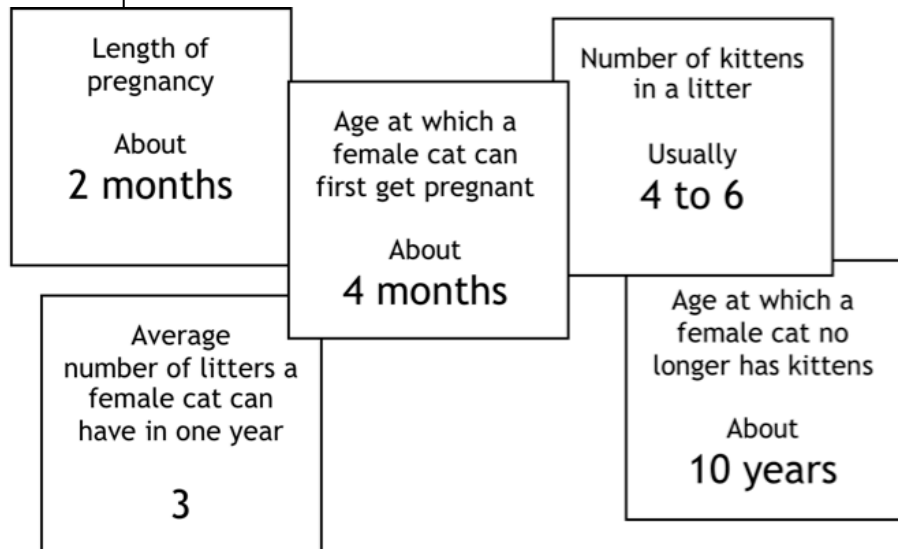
Length of pregnancy

About
2 months

Age at which a female cat can first get pregnant

About
4 months

Number of kittens in a litter

Usually
4 to 6

Average number of litters a female cat can have in one year

3

Age at which a female cat no longer has kittens

About
10 years